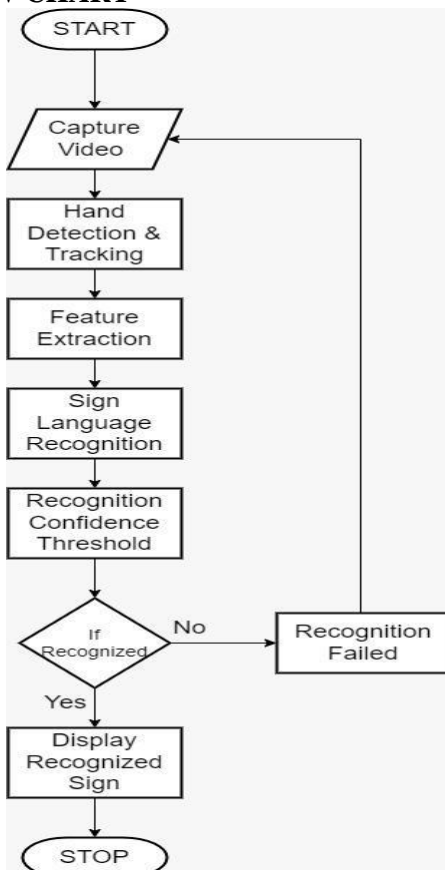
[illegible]

START

Capture Video

Hand Detection & Tracking

Feature Extraction

Sign Language Recognition

Recognition Confidence Threshold

If Recognized

No

Recognition Failed

Yes

Display Recognized Sign

STOP